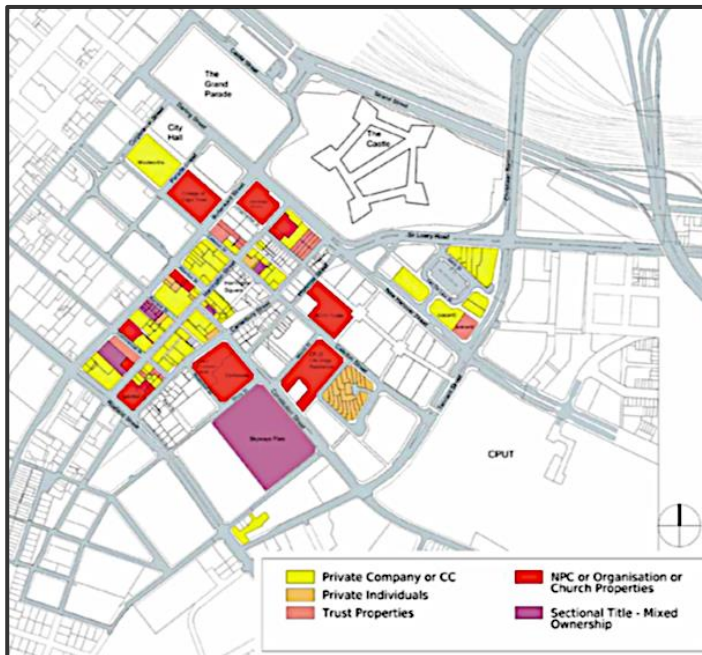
The Grand Parade

City Hall

The Castle

Sir Lowry Road

CPUT

Private Company or CC

Private Individuals

Trust Properties

NPC or Organisation or Church Properties

Sectional Title - Mixed Ownership